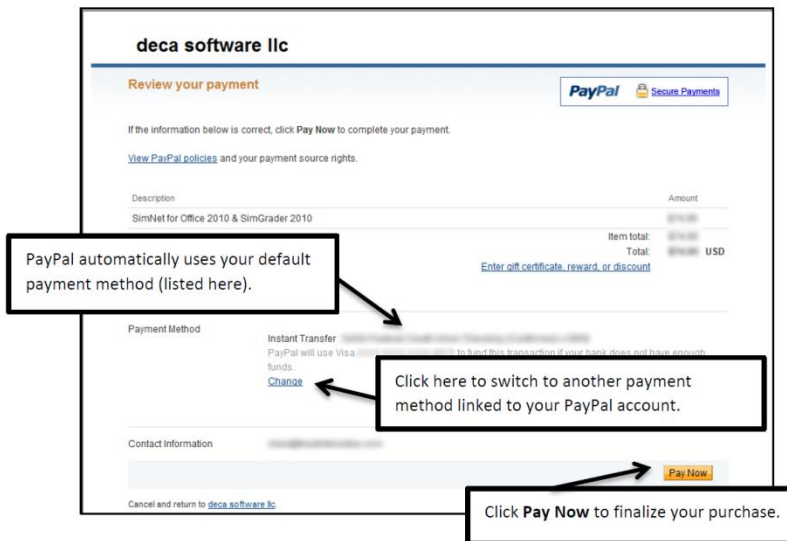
deca software llc

Review your payment

PayPal Secure Payments

If the information below is correct, click Pay Now to complete your payment.

View PayPal policies and your payment source rights.

| Description | Amount |
|---|---|
| SimNet for Office 2010 & SimGrader 2010 | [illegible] |
| Item total: | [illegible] |
| Total: | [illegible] USD |

Enter gift certificate, reward, or discount

PayPal automatically uses your default payment method (listed here).

Payment Method

Instant Transfer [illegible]

PayPal will use Visa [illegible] to fund this transaction if your bank does not have enough funds.

Change

Click here to switch to another payment method linked to your PayPal account.

Contact Information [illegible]

Pay Now

Cancel and return to deca software llc

Click Pay Now to finalize your purchase.